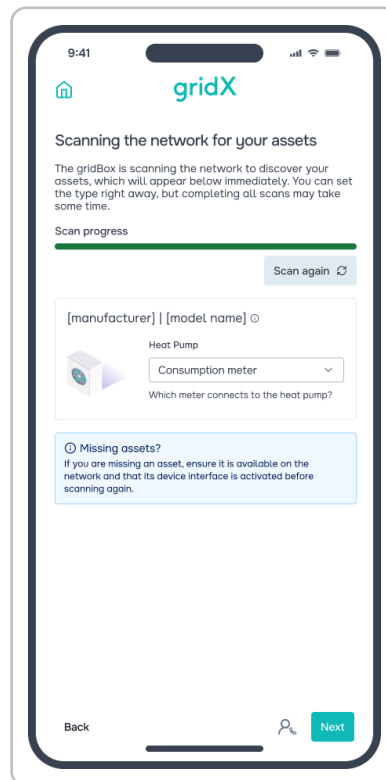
9:41

gridX

Scanning the network for your assets

The gridBox is scanning the network to discover your assets, which will appear below immediately. You can set the type right away, but completing all scans may take some time.

Scan progress

Scan again

[manufacturer] | [model name]

Heat Pump

Consumption meter

Which meter connects to the heat pump?

Missing assets?
If you are missing an asset, ensure it is available on the network and that its device interface is activated before scanning again.

Back

Next